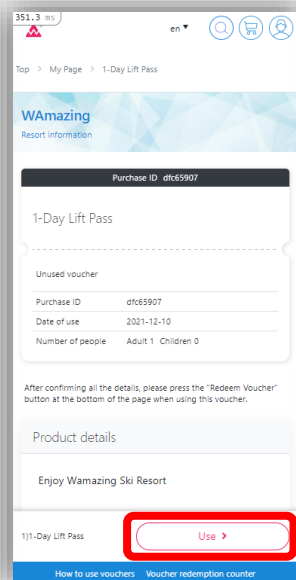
351.3 ms

en

Top > My Page > 1-Day Lift Pass

WAmazing
Resort information

Purchase ID dfc65907

1-Day Lift Pass

Unused voucher

| Purchase ID | dfc65907 |
|---|---|
| Date of use | 2021-12-10 |
| Number of people | Adult 1 Children 0 |

After confirming all the details, please press the "Redeem Voucher" button at the bottom of the page when using this voucher.

Product details

Enjoy Wamazing Ski Resort

1)1-Day Lift Pass

Use >

How to use vouchers Voucher redemption counter